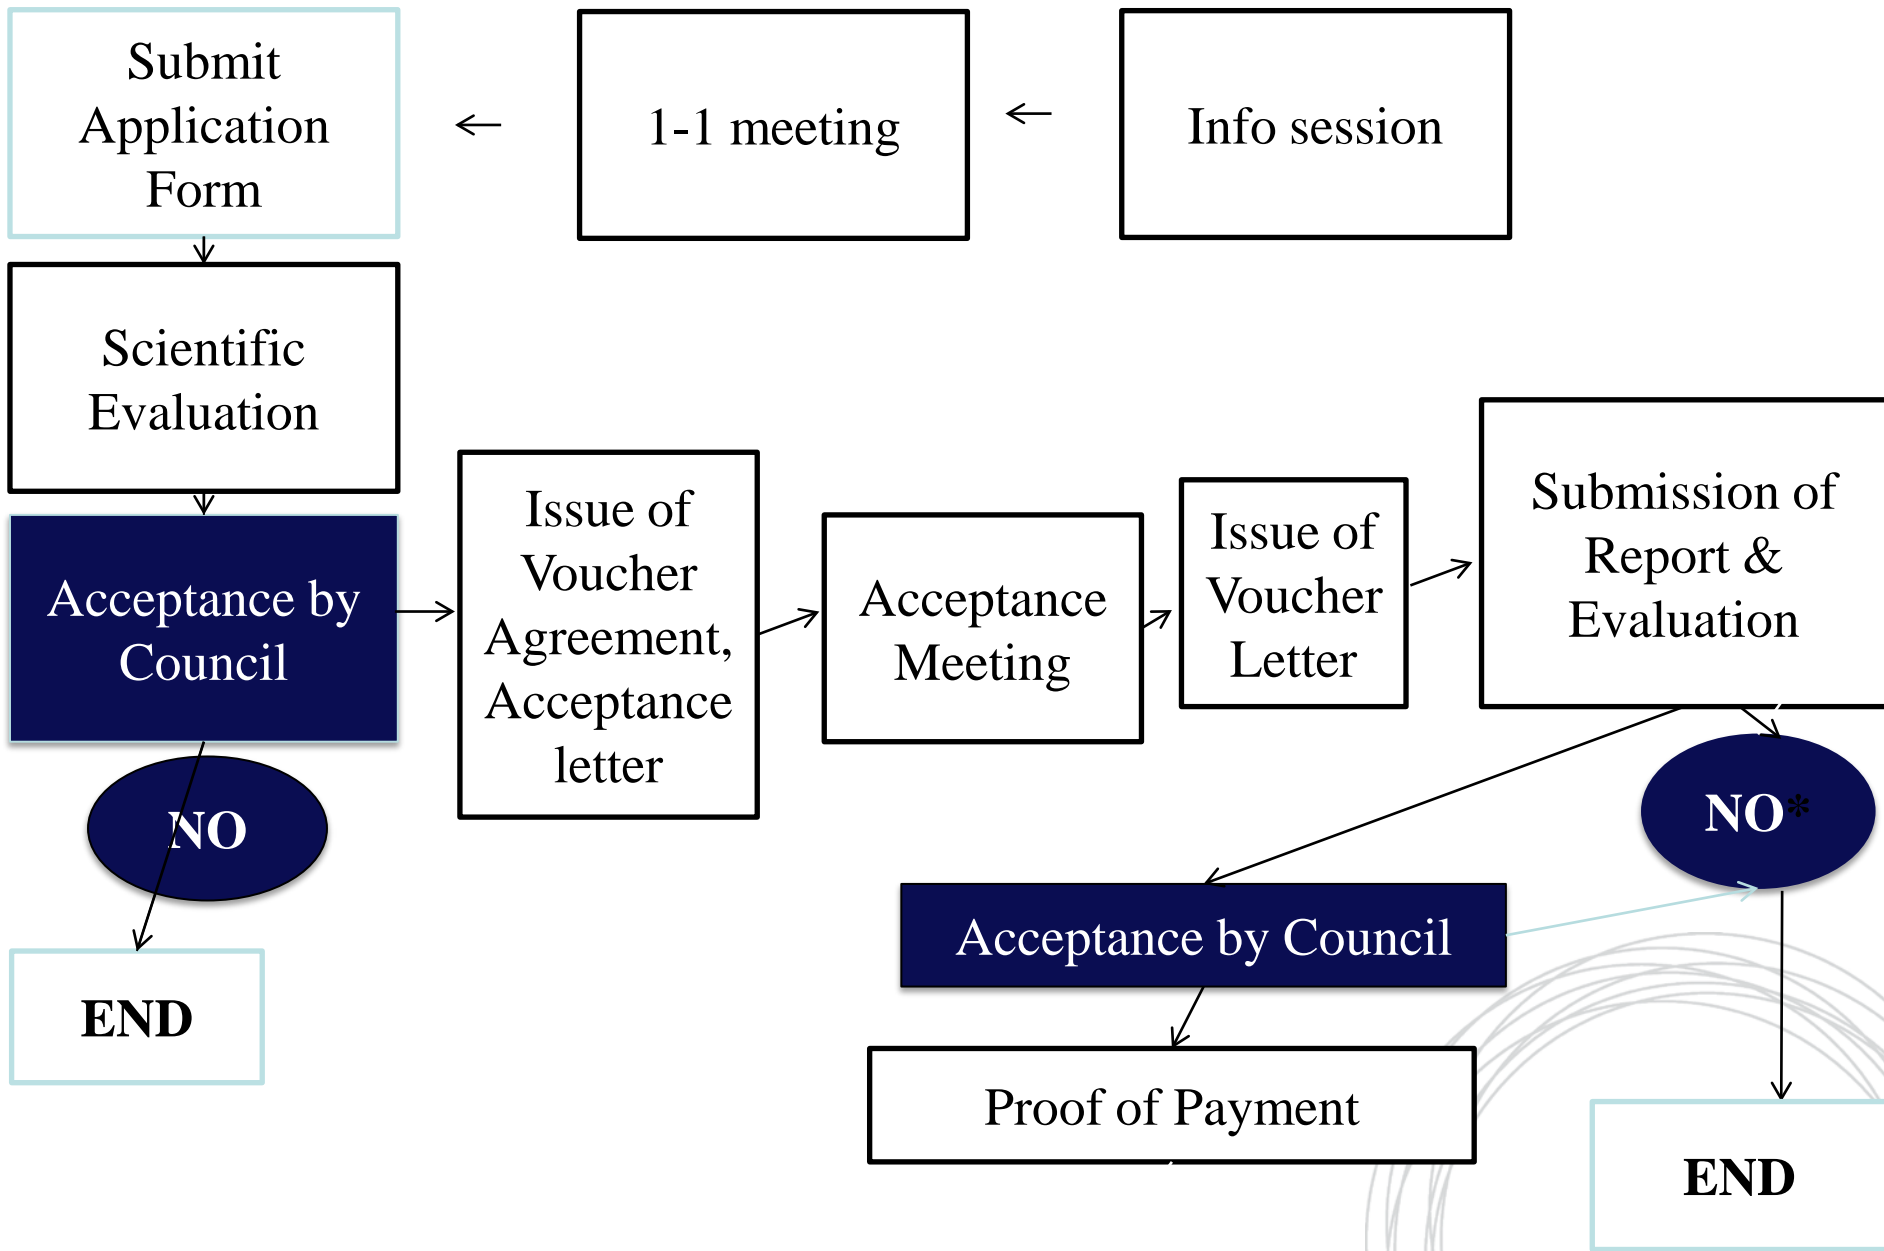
Submit Application Form

1-1 meeting

Info session

Scientific Evaluation

Acceptance by Council

NO

END

Issue of Voucher Agreement, Acceptance letter

Acceptance Meeting

Issue of Voucher Letter

Submission of Report & Evaluation

NO*

Acceptance by Council

Proof of Payment

END